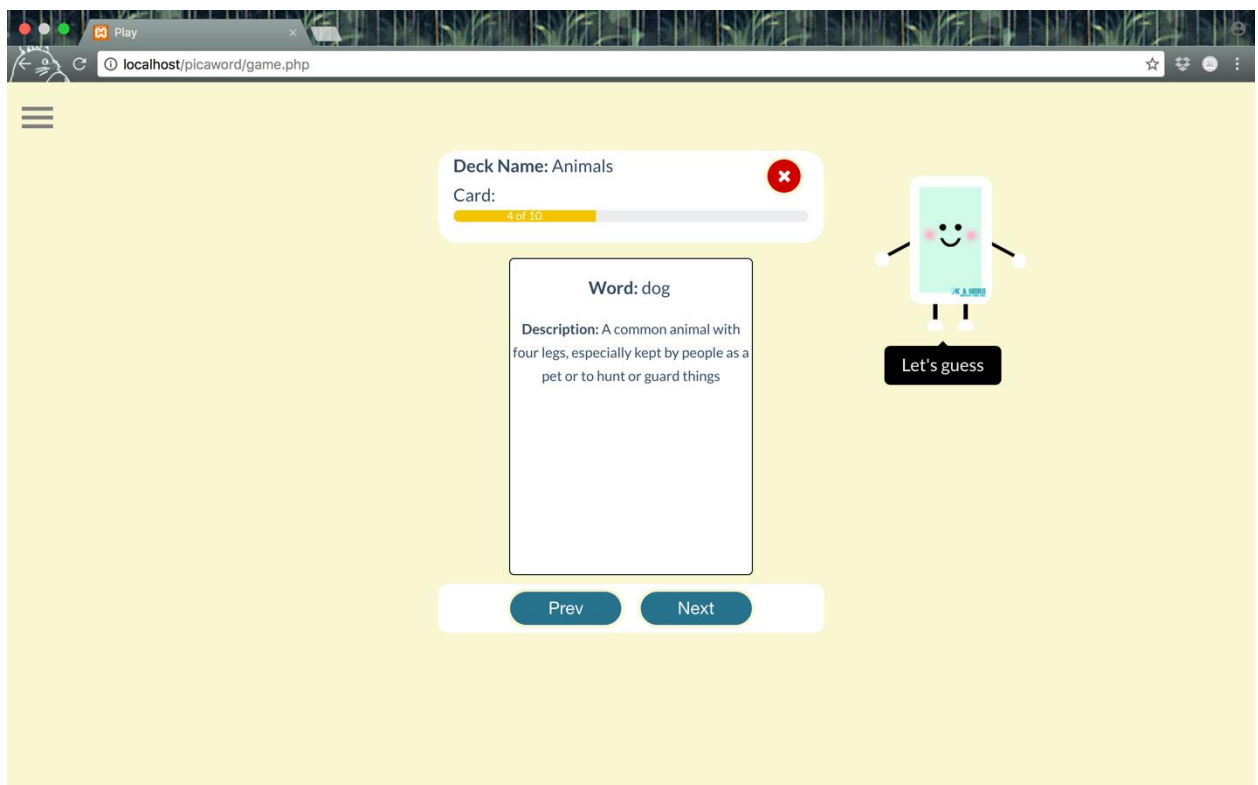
Play

localhost/picaword/game.php

Deck Name: Animals

Card:

4 of 10

Word: dog

Description: A common animal with four legs, especially kept by people as a pet or to hunt or guard things

Let's guess

Prev

Next